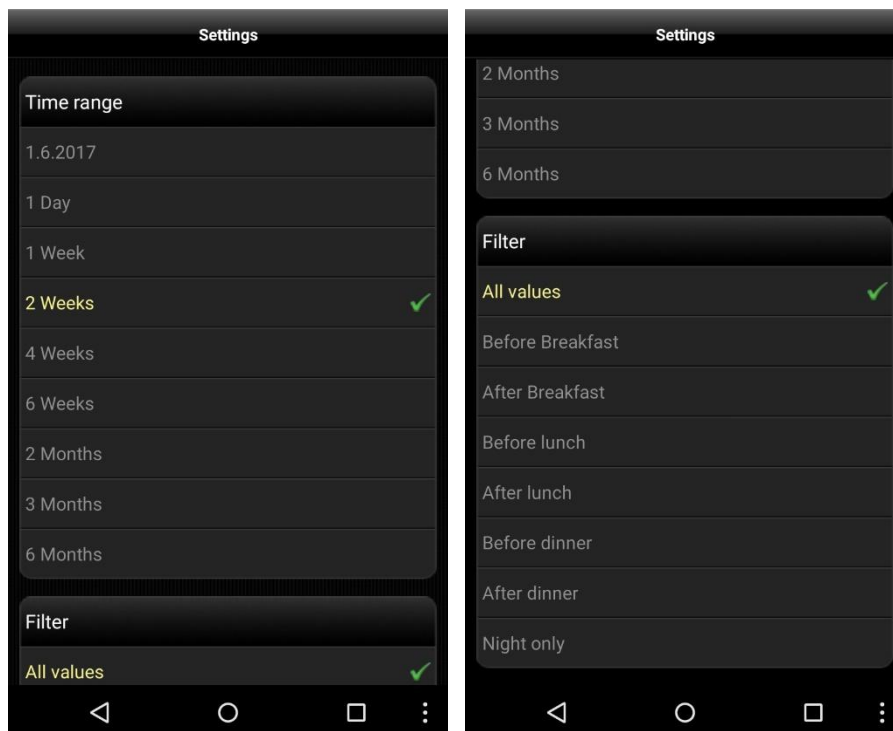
Settings

Time range

1.6.2017

1 Day

1 Week

2 Weeks

4 Weeks

6 Weeks

2 Months

3 Months

6 Months

Filter

All values

Settings

2 Months

3 Months

6 Months

Filter

All values

Before Breakfast

After Breakfast

Before lunch

After lunch

Before dinner

After dinner

Night only